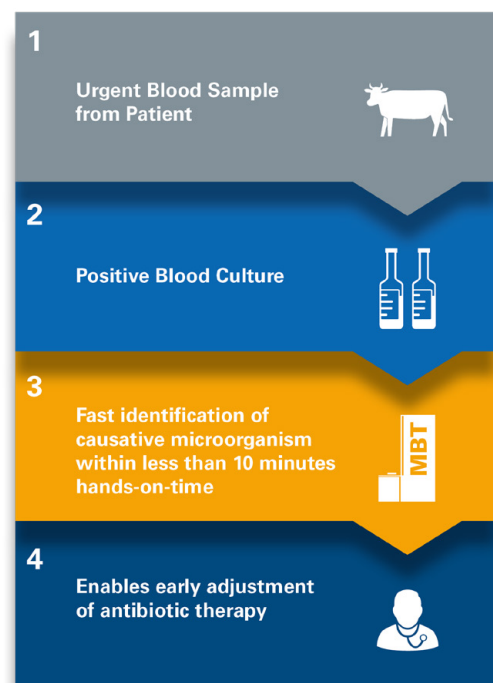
1

Urgent Blood Sample from Patient

2

Positive Blood Culture

3

Fast identification of causative microorganism within less than 10 minutes hands-on-time

MBT

4

Enables early adjustment of antibiotic therapy